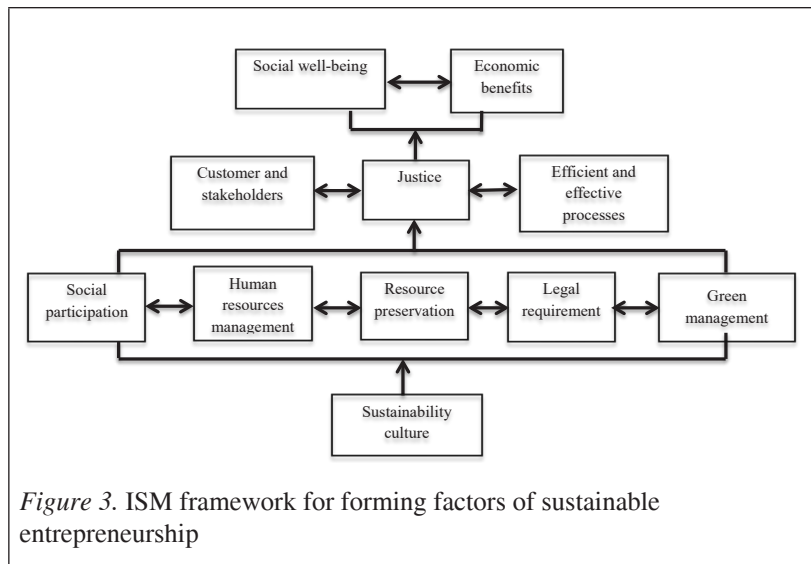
Social well-being

Economic benefits

Customer and stakeholders

Justice

Efficient and effective processes

Social participation

Human resources management

Resource preservation

Legal requirement

Green management

Sustainability culture

*Figure 3.* ISM framework for forming factors of sustainable entrepreneurship